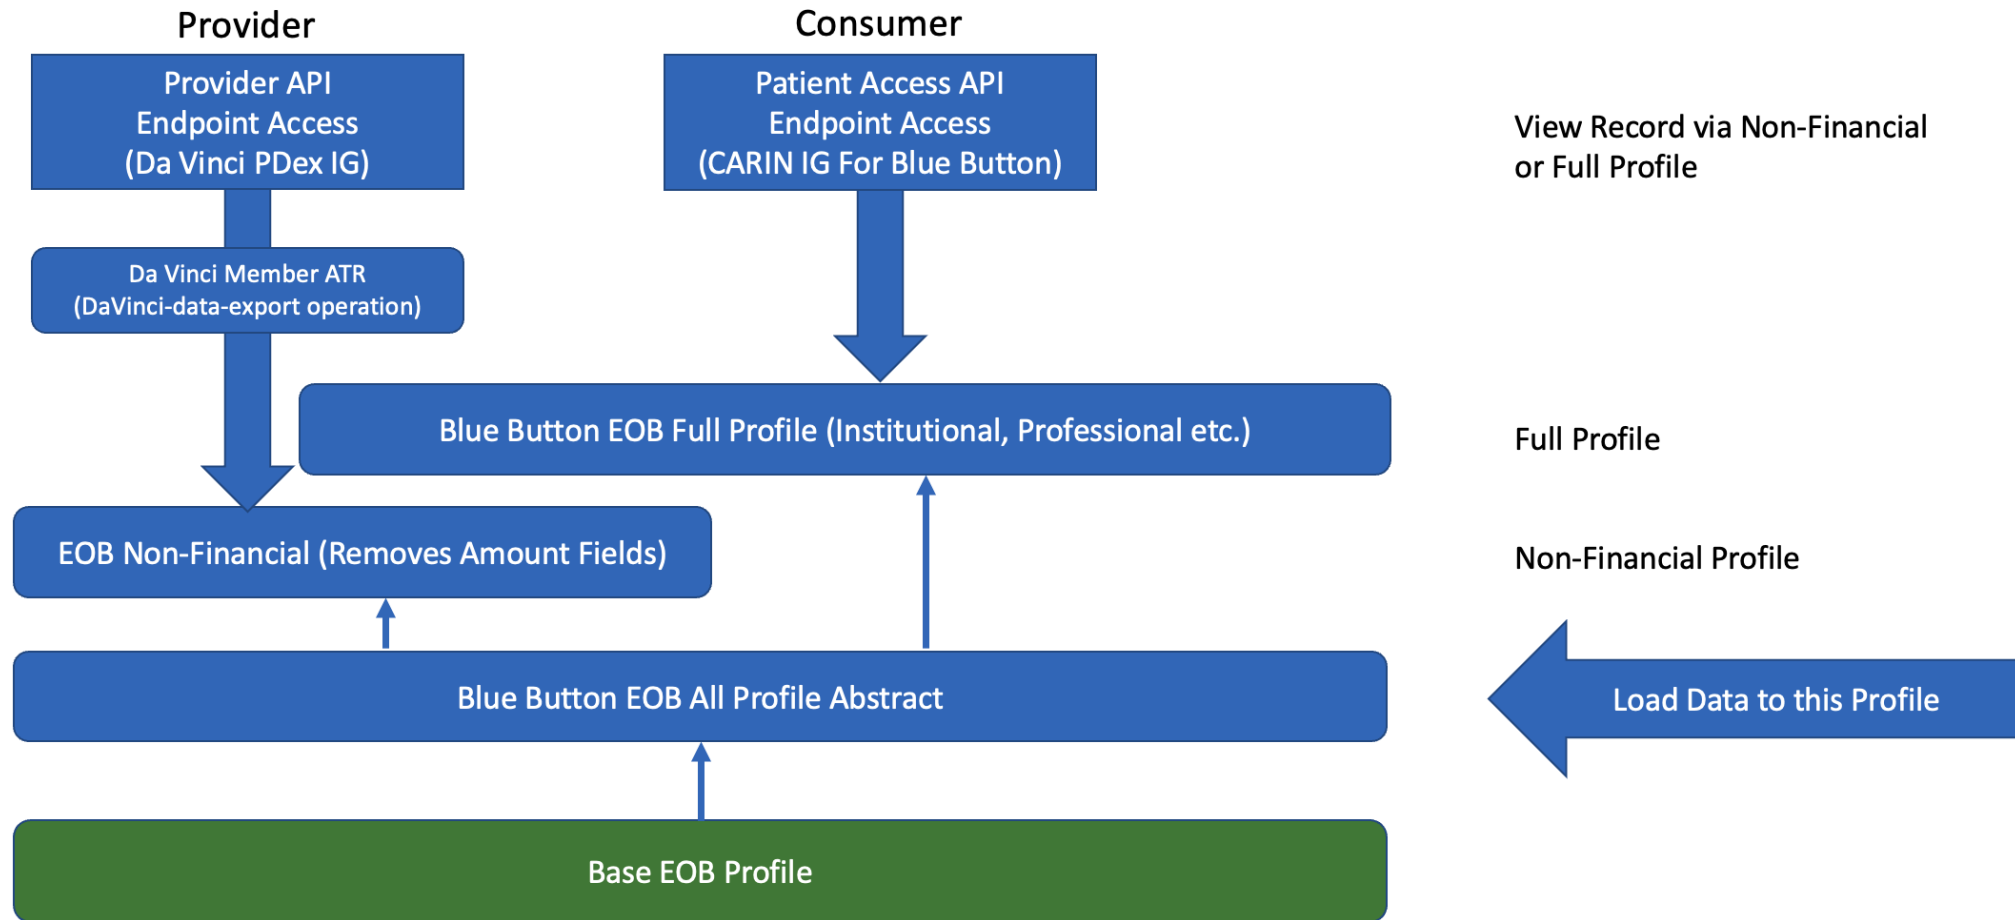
Provider

Consumer

Provider API Endpoint Access (Da Vinci PDex IG)

Patient Access API Endpoint Access (CARIN IG For Blue Button)

View Record via Non-Financial or Full Profile

Da Vinci Member ATR (DaVinci-data-export operation)

Blue Button EOB Full Profile (Institutional, Professional etc.)

Full Profile

EOB Non-Financial (Removes Amount Fields)

Non-Financial Profile

Blue Button EOB All Profile Abstract

Load Data to this Profile

Base EOB Profile